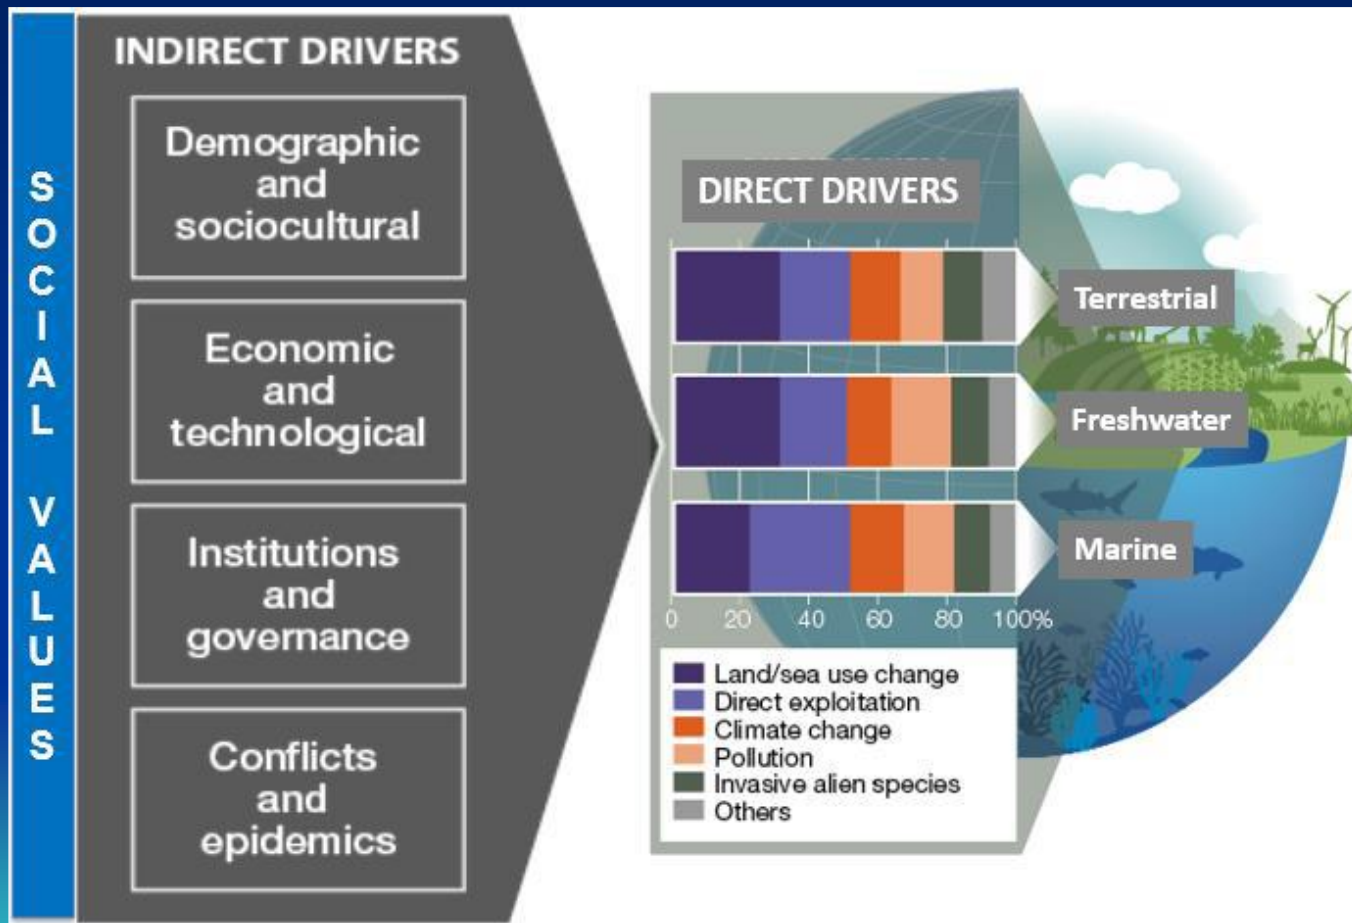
SOCIAL VALUES

INDIRECT DRIVERS

Demographic and sociocultural

Economic and technological

Institutions and governance

Conflicts and epidemics

DIRECT DRIVERS

Terrestrial

Freshwater

Marine

0 20 40 60 80 100%

Land/sea use change
Direct exploitation
Climate change
Pollution
Invasive alien species
Others